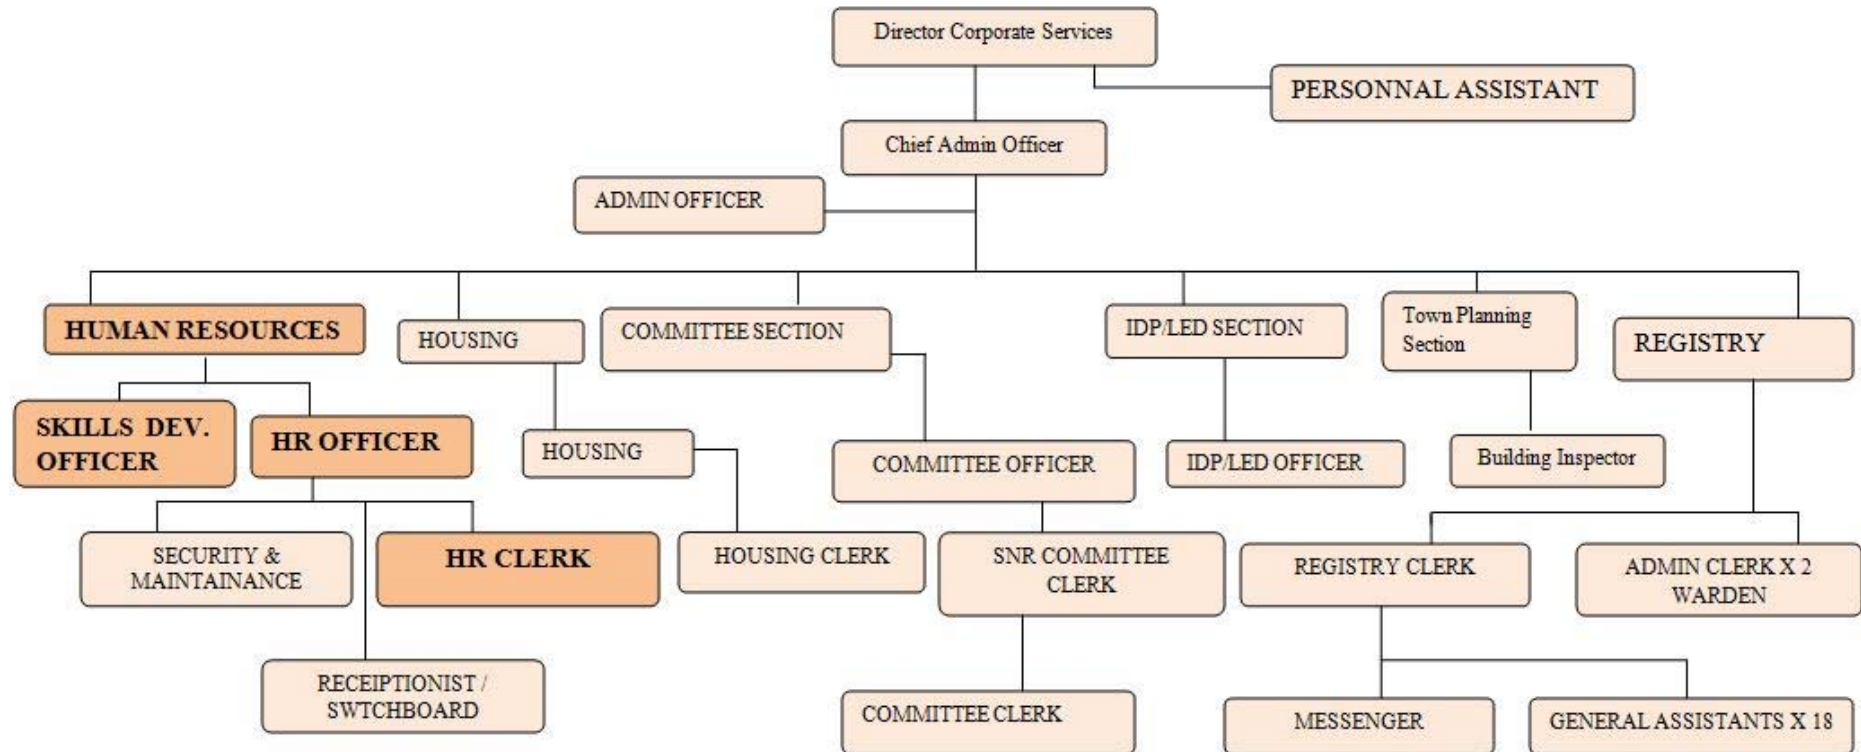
Director Corporate Services

PERSONNAL ASSISTANT

Chief Admin Officer

ADMIN OFFICER

HUMAN RESOURCES

SKILLS DEV. OFFICER

HR OFFICER

SECURITY & MAINTAINANCE

HR CLERK

RECEIPTIONIST / SWTCHBOARD

HOUSING

HOUSING

HOUSING CLERK

COMMITTEE SECTION

COMMITTEE OFFICER

SNR COMMITTEE CLERK

COMMITTEE CLERK

IDP/LED SECTION

IDP/LED OFFICER

Town Planning Section

Building Inspector

REGISTRY

REGISTRY CLERK

ADMIN CLERK X 2 WARDEN

MESSENGER

GENERAL ASSISTANTS X 18